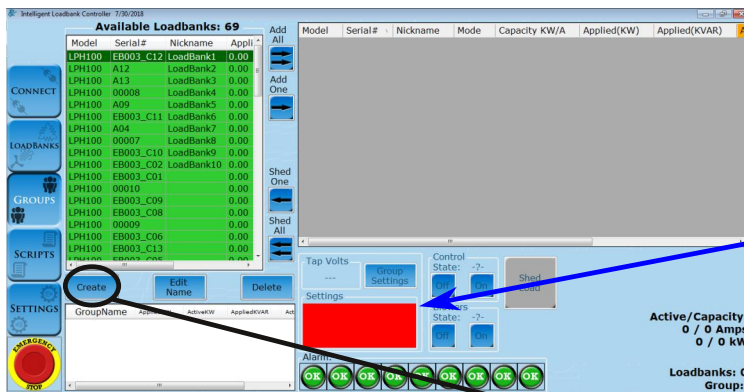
Intelligent Loadbank Controller 7/30/2018

Available Loadbanks: 69

| Model | Serial# | Nickname | Appli |
|---|---|---|---|
| LPH100 | EB003_C12 | LoadBank1 | 0.00 |
| LPH100 | A12 | LoadBank2 | 0.00 |
| LPH100 | A13 | LoadBank3 | 0.00 |
| LPH100 | 00008 | LoadBank4 | 0.00 |
| LPH100 | A09 | LoadBank5 | 0.00 |
| LPH100 | EB003_C11 | LoadBank6 | 0.00 |
| LPH100 | A04 | LoadBank7 | 0.00 |
| LPH100 | 00007 | LoadBank8 | 0.00 |
| LPH100 | EB003_C10 | LoadBank9 | 0.00 |
| LPH100 | EB003_C02 | LoadBank10 | 0.00 |
| LPH100 | EB003_C01 | | 0.00 |
| LPH100 | 00010 | | 0.00 |
| LPH100 | EB003_C09 | | 0.00 |
| LPH100 | EB003_C08 | | 0.00 |
| LPH100 | 00009 | | 0.00 |
| LPH100 | EB003_C06 | | 0.00 |
| LPH100 | EB003_C13 | | 0.00 |

Add All
Add One
Shed One
Shed All

| Model | Serial# | Nickname | Mode | Capacity KW/A | Applied(KW) | Applied(KVAR) | A |
|---|---|---|---|---|---|---|---|

CONNECT
LOADBANKS
GROUPS
SCRIPTS
SETTINGS
EMERGENCY STOP

Create
Edit Name
Delete

| GroupName | AppliedA | ActiveKW | AppliedKVAR | Act |
|---|---|---|---|---|

Tap Volts
---
Group Settings
Control State: -?-
Off
On
Shed Load
Settings
Fans State: -?-
Off
On

Alarm:
OK OK OK OK OK OK OK OK OK

Active/Capacity
0 / 0 Amps
0 / 0 kW

Loadbanks: 0
Groups: